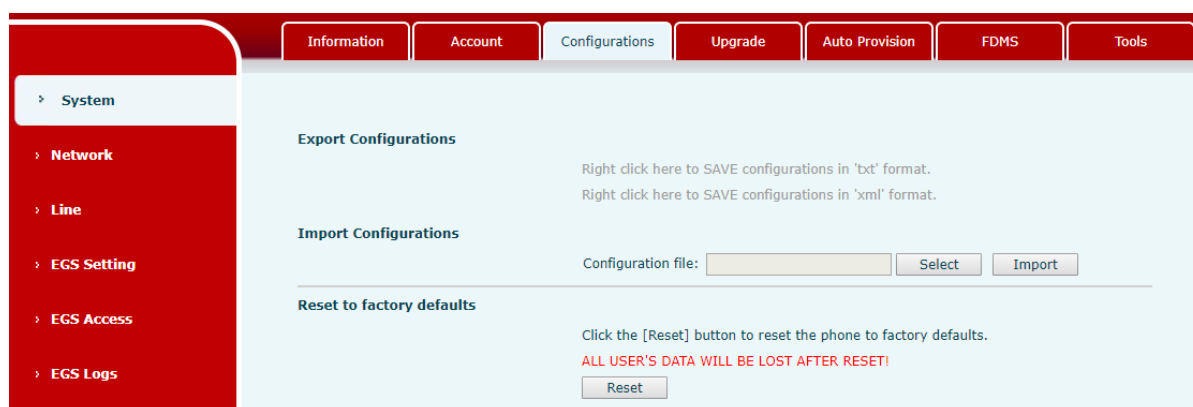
Information Account Configurations Upgrade Auto Provision FDMS Tools

› System

› Network

› Line

› EGS Setting

› EGS Access

› EGS Logs

Export Configurations

Right click here to SAVE configurations in 'txt' format.

Right click here to SAVE configurations in 'xml' format.

Import Configurations

Configuration file: Select Import

Reset to factory defaults

Click the [Reset] button to reset the phone to factory defaults.

ALL USER'S DATA WILL BE LOST AFTER RESET!

Reset